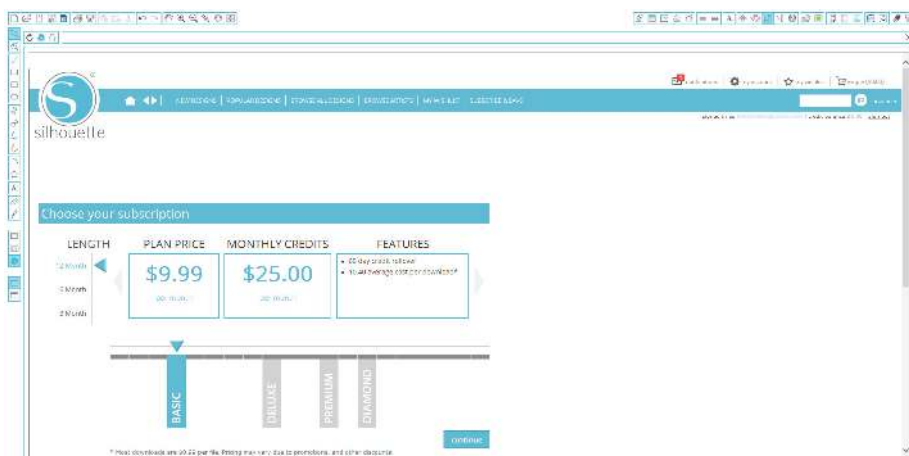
silhouette

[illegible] | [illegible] | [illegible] | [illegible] | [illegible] | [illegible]

Choose your subscription

LENGTH

12 Month

6 Month

3 Month

PLAN PRICE

$9.99

per month

MONTHLY CREDITS

$25.00

per month

FEATURES

• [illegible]

• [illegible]

BASIC

DELUXE

PREMIUM

DIAMOND

continue

* Most downloads are $0.99 per file. Pricing may vary due to promotions, and other discounts.